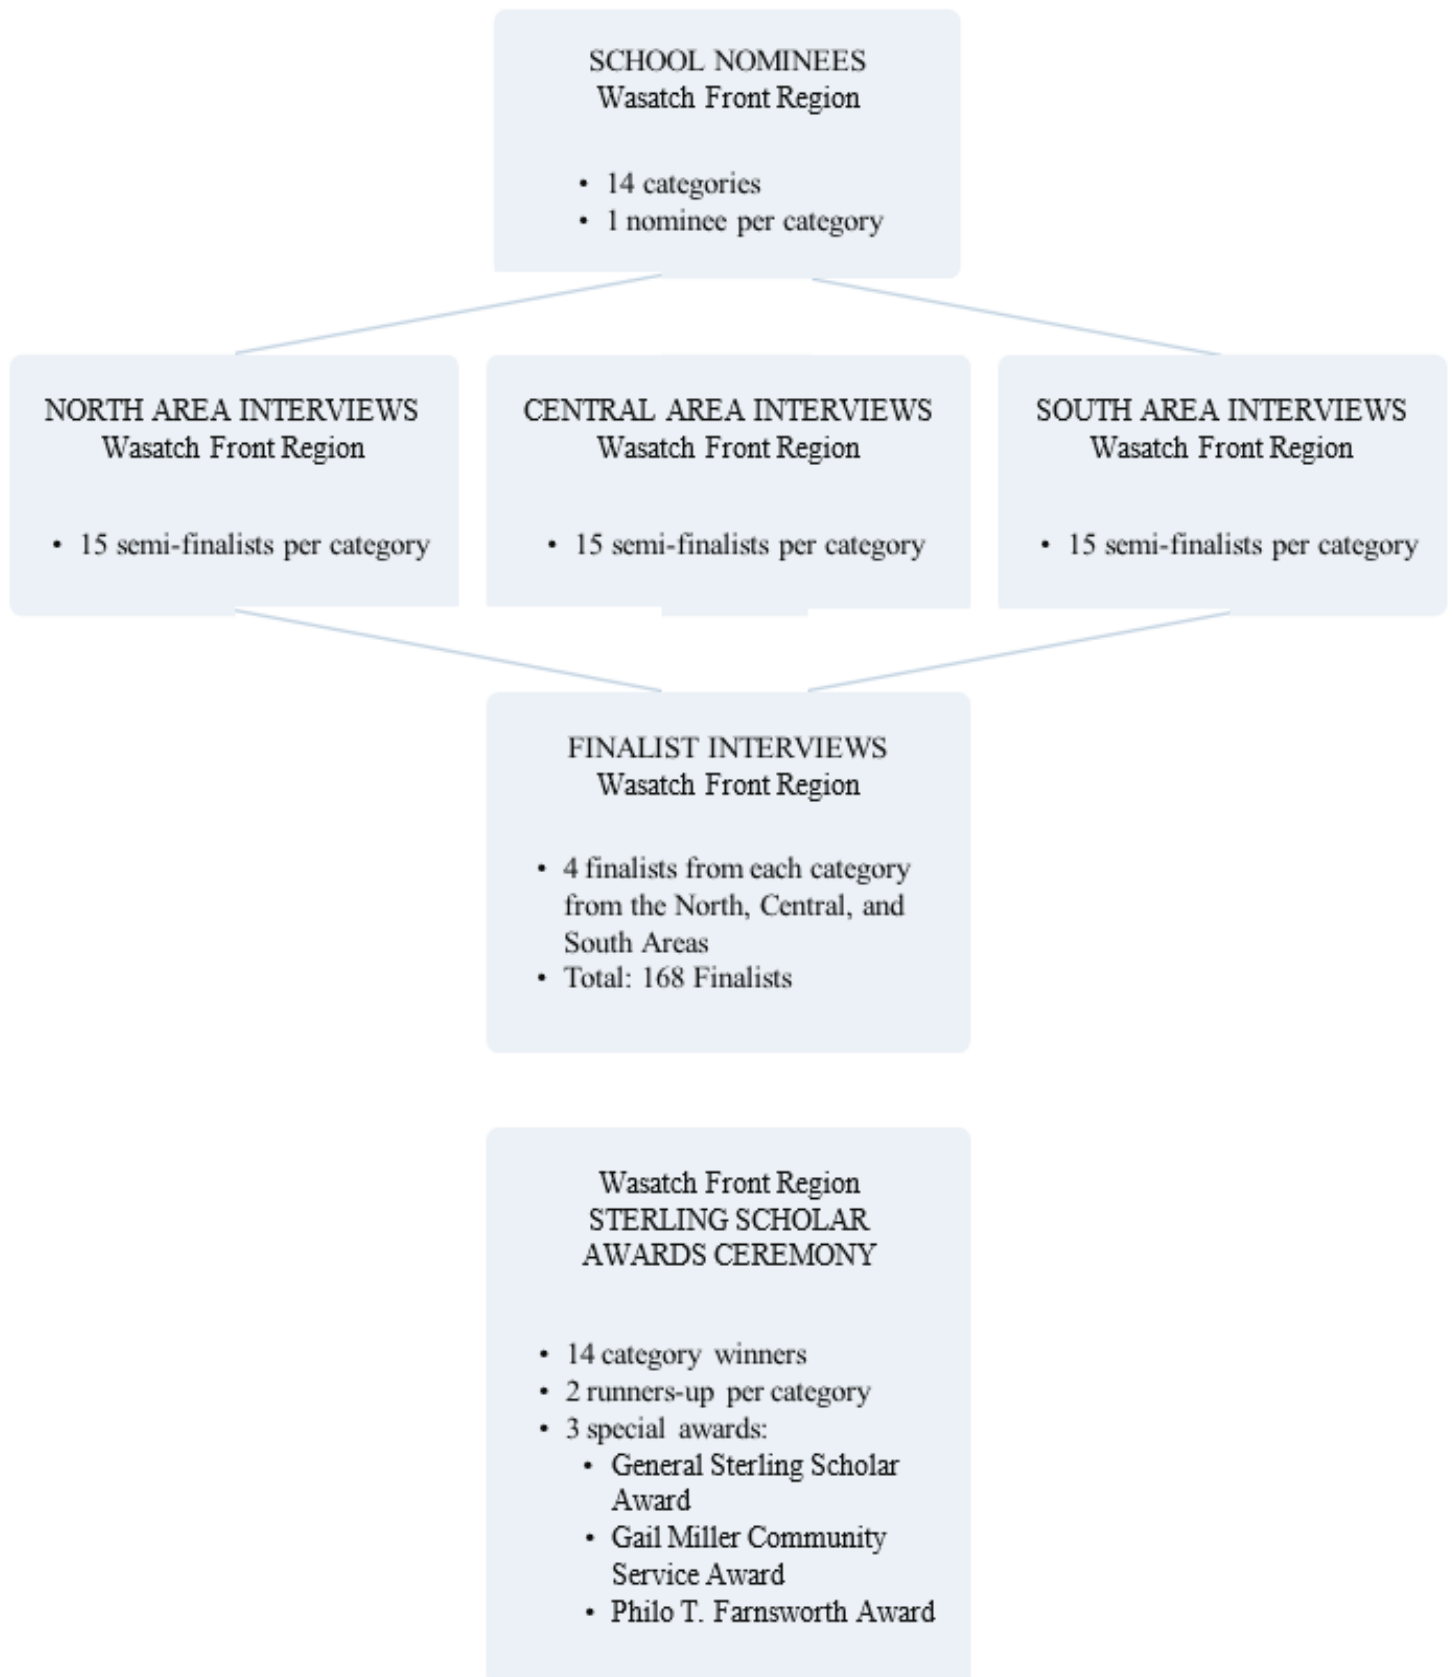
SCHOOL NOMINEES
Wasatch Front Region

- 14 categories
- 1 nominee per category

NORTH AREA INTERVIEWS
Wasatch Front Region

- 15 semi-finalists per category

CENTRAL AREA INTERVIEWS
Wasatch Front Region

- 15 semi-finalists per category

SOUTH AREA INTERVIEWS
Wasatch Front Region

- 15 semi-finalists per category

FINALIST INTERVIEWS
Wasatch Front Region

- 4 finalists from each category from the North, Central, and South Areas
- Total: 168 Finalists

Wasatch Front Region
STERLING SCHOLAR
AWARDS CEREMONY

- 14 category winners
- 2 runners-up per category
- 3 special awards:
  - General Sterling Scholar Award
  - Gail Miller Community Service Award
  - Philo T. Farnsworth Award